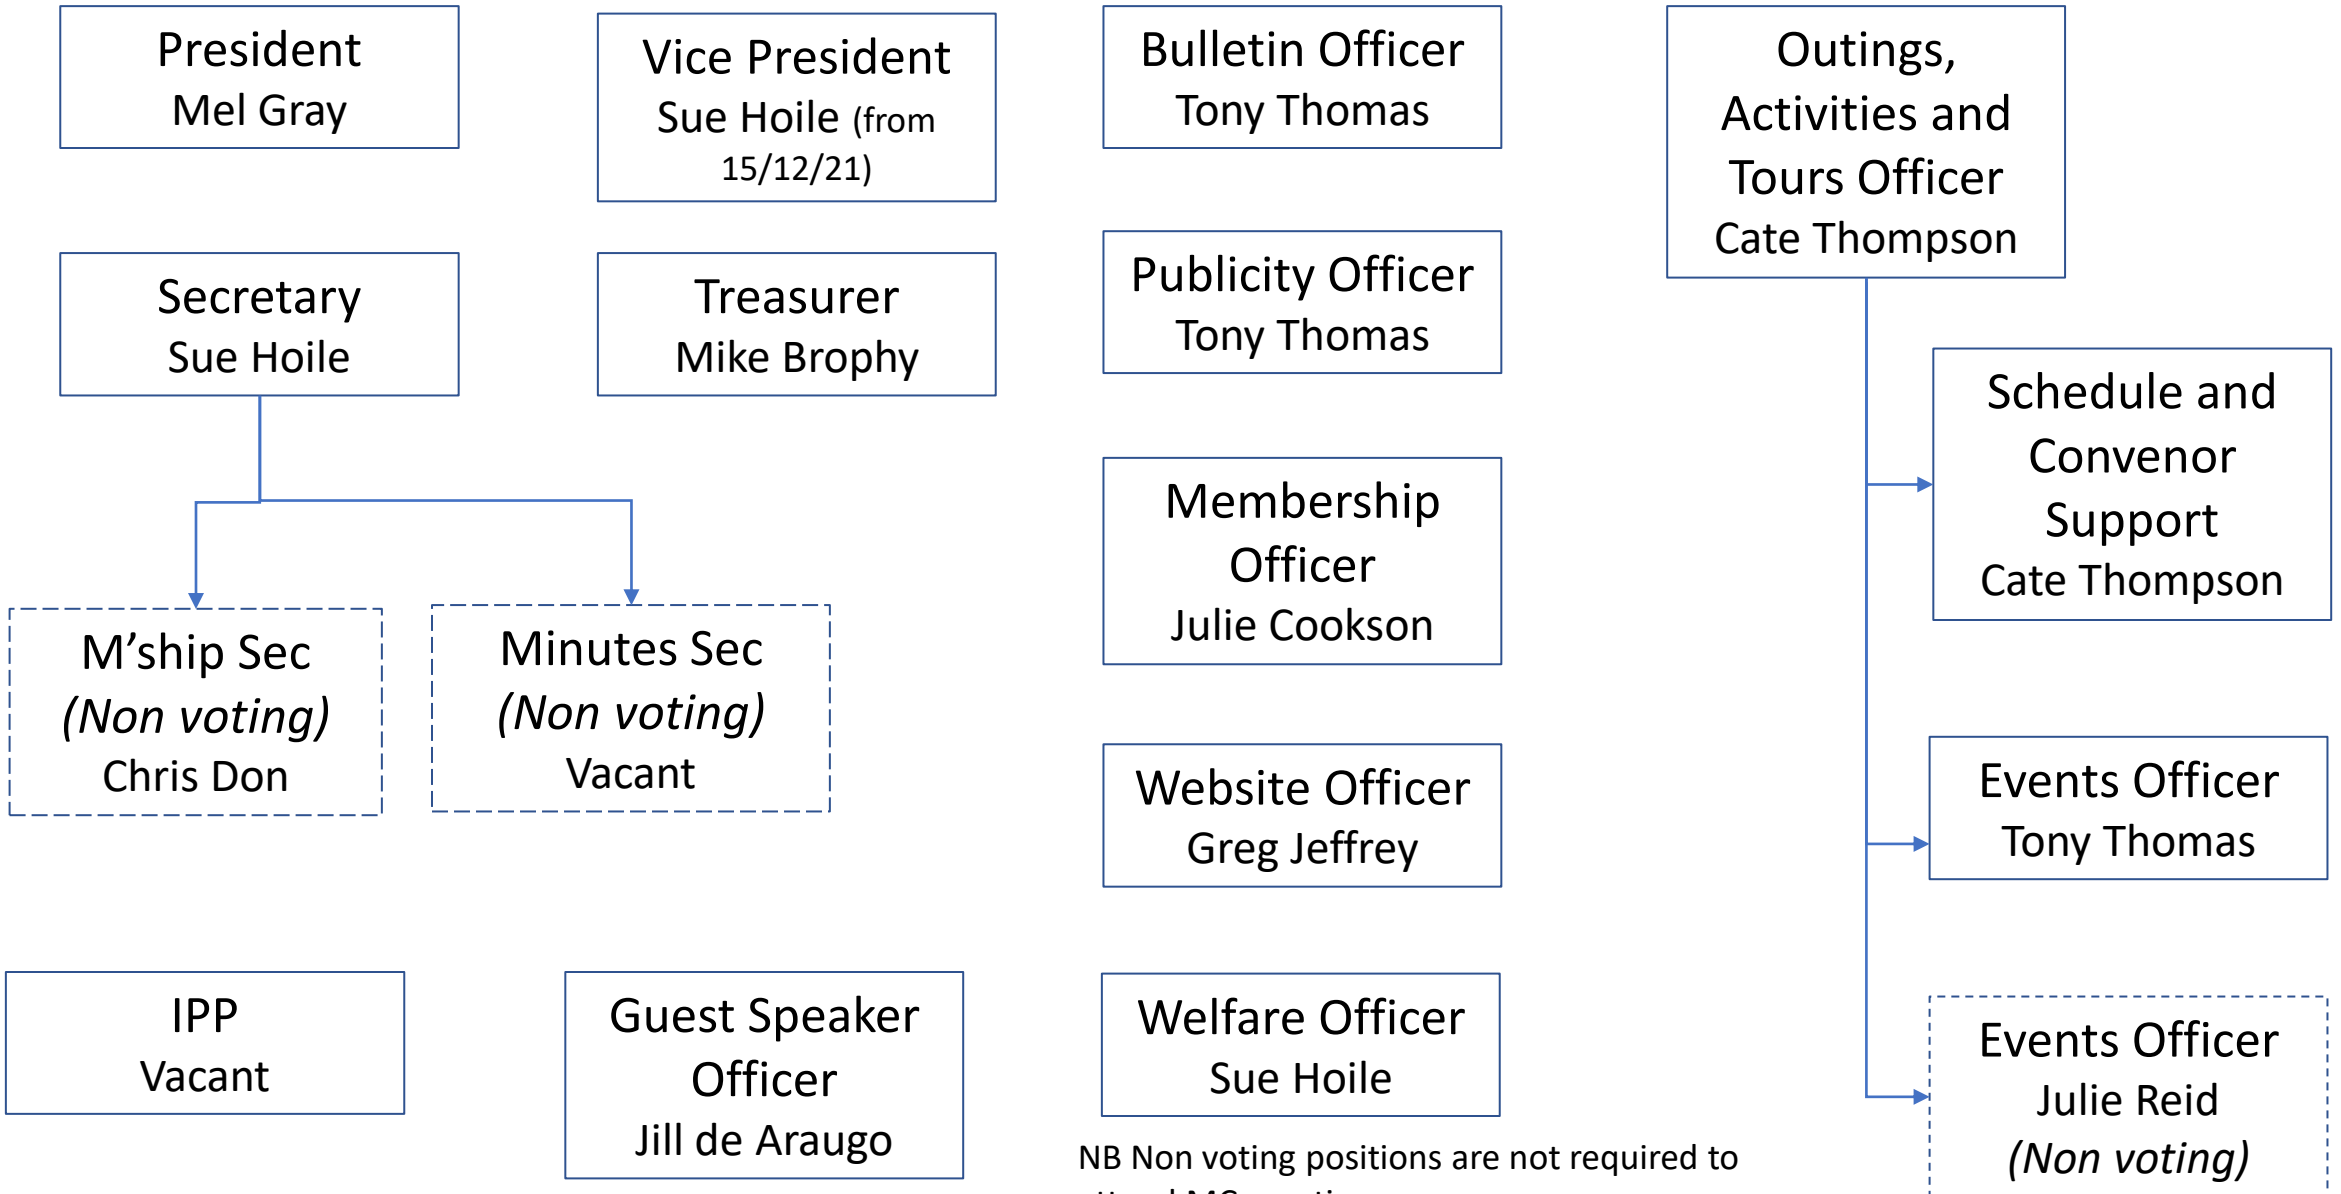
President
Mel Gray

Vice President
Sue Hoile (from 15/12/21)

Bulletin Officer
Tony Thomas

Outings, Activities and Tours Officer
Cate Thompson

Secretary
Sue Hoile

Treasurer
Mike Brophy

Publicity Officer
Tony Thomas

Schedule and Convenor Support
Cate Thompson

Membership Officer
Julie Cookson

M’ship Sec
*(Non voting)*
Chris Don

Minutes Sec
*(Non voting)*
Vacant

Website Officer
Greg Jeffrey

Events Officer
Tony Thomas

IPP
Vacant

Guest Speaker Officer
Jill de Araugo

Welfare Officer
Sue Hoile

Events Officer
Julie Reid
*(Non voting)*

NB Non voting positions are not required to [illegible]